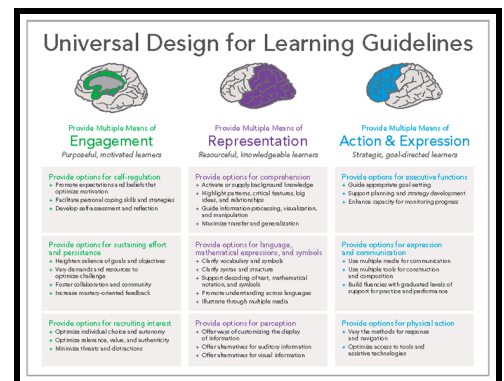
Universal Design for Learning Guidelines

Provide Multiple Means of
Engagement
Purposeful, motivated learners

Provide options for self-regulation
+ Promote expectations and beliefs that optimize motivation
+ Facilitate personal coping skills and strategies
+ Develop self-assessment and reflection

Provide options for sustaining effort and persistence
+ Heighten salience of goals and objectives
+ Vary demands and resources to optimize challenge
+ Foster collaboration and community
+ Increase mastery-oriented feedback

Provide options for recruiting interest
+ Optimize individual choice and autonomy
+ Optimize relevance, value, and authenticity
+ Minimize threats and distractions

Provide Multiple Means of
Representation
Resourceful, knowledgeable learners

Provide options for comprehension
+ Activate or supply background knowledge
+ Highlight patterns, critical features, big ideas, and relationships
+ Guide information processing, visualization, and manipulation
+ Maximize transfer and generalization

Provide options for language, mathematical expressions, and symbols
+ Clarify vocabulary and symbols
+ Clarify syntax and structure
+ Support decoding of text, mathematical notation, and symbols
+ Promote understanding across languages
+ Illustrate through multiple media

Provide options for perception
+ Offer ways of customizing the display of information
+ Offer alternatives for auditory information
+ Offer alternatives for visual information

Provide Multiple Means of
Action & Expression
Strategic, goal-directed learners

Provide options for executive functions
+ Guide appropriate goal-setting
+ Support planning and strategy development
+ Enhance capacity for monitoring progress

Provide options for expression and communication
+ Use multiple media for communication
+ Use multiple tools for construction and composition
+ Build fluencies with graduated levels of support for practice and performance

Provide options for physical action
+ Vary the methods for response and navigation
+ Optimize access to tools and assistive technologies